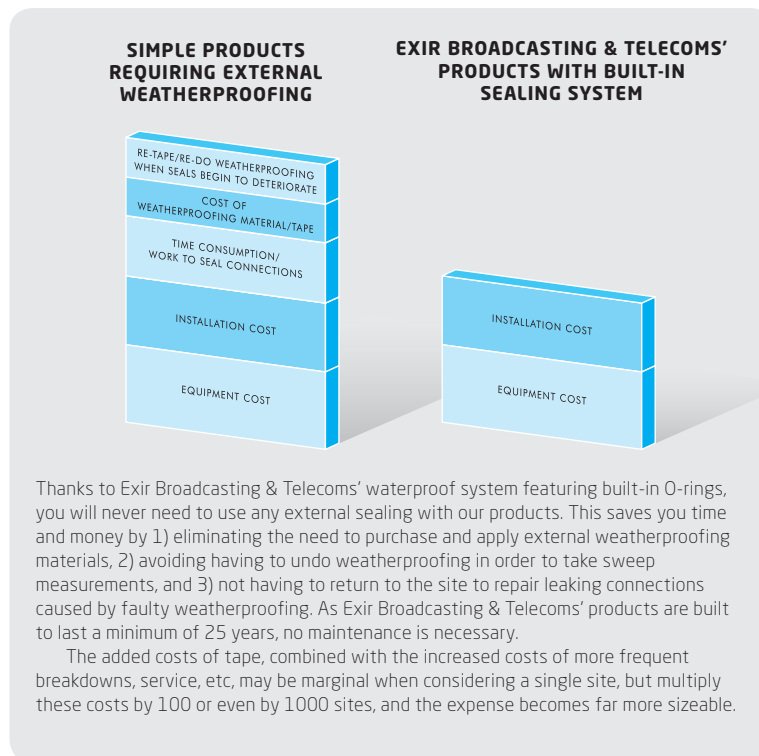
SIMPLE PRODUCTS REQUIRING EXTERNAL WEATHERPROOFING

EXIR BROADCASTING & TELECOMS' PRODUCTS WITH BUILT-IN SEALING SYSTEM

RE-TAPE/RE-DO WEATHERPROOFING WHEN SEALS BEGIN TO DETERIORATE

COST OF WEATHERPROOFING MATERIAL/TAPE

TIME CONSUMPTION/ WORK TO SEAL CONNECTIONS

INSTALLATION COST

EQUIPMENT COST

INSTALLATION COST

EQUIPMENT COST

Thanks to Exir Broadcasting & Telecoms' waterproof system featuring built-in O-rings, you will never need to use any external sealing with our products. This saves you time and money by 1) eliminating the need to purchase and apply external weatherproofing materials, 2) avoiding having to undo weatherproofing in order to take sweep measurements, and 3) not having to return to the site to repair leaking connections caused by faulty weatherproofing. As Exir Broadcasting & Telecoms' products are built to last a minimum of 25 years, no maintenance is necessary.

The added costs of tape, combined with the increased costs of more frequent breakdowns, service, etc, may be marginal when considering a single site, but multiply these costs by 100 or even by 1000 sites, and the expense becomes far more sizeable.